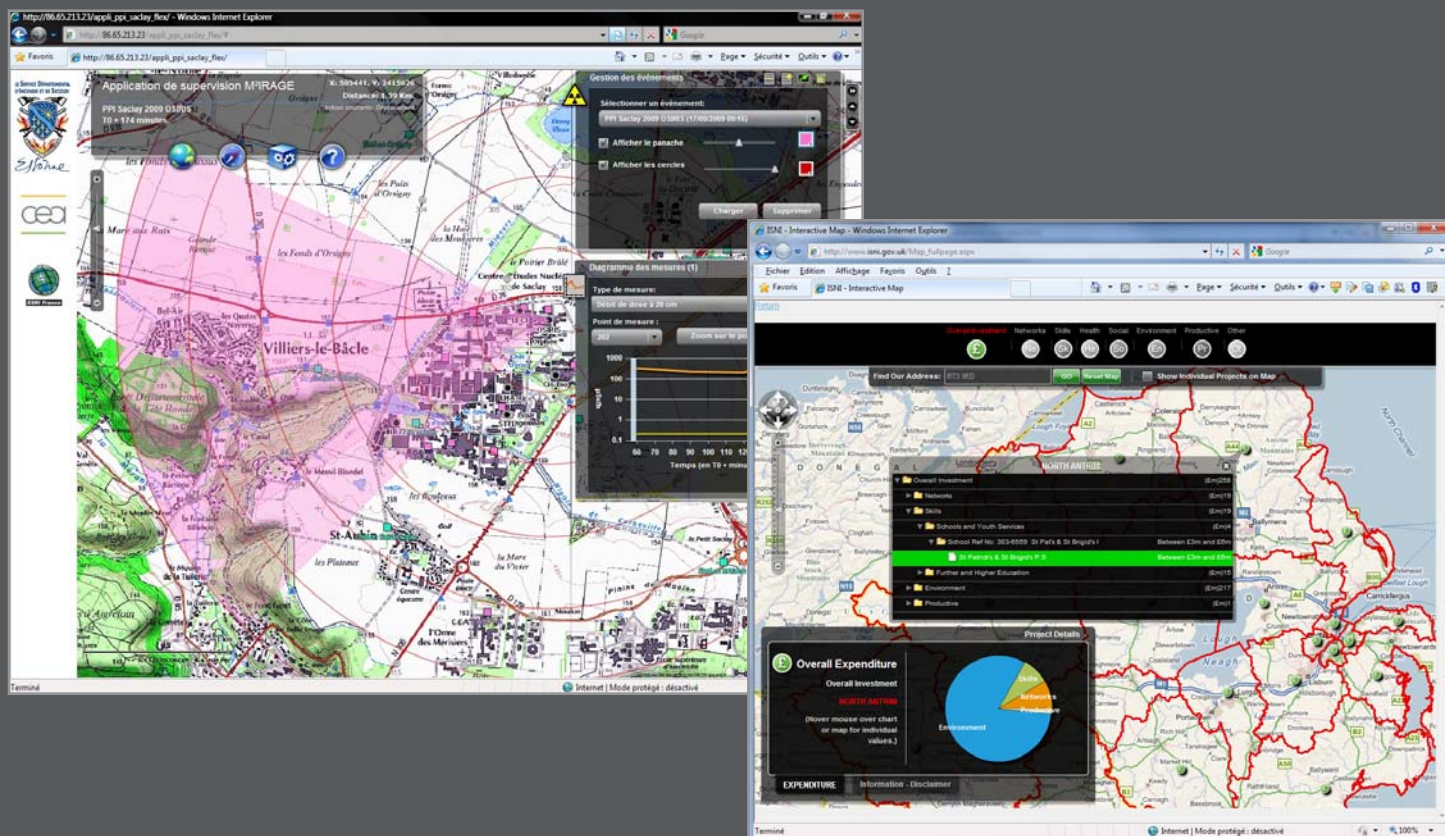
http://86.65.213.23/appli_ppi_saclay_flex/ - Windows Internet Explorer

http://86.65.213.23/appli_ppi_saclay_flex/#

Google

Favoris

http://86.65.213.23/appli_ppi_saclay_flex/

Page ▾ Sécurité ▾ Outils ▾

Application de supervision MIRAGE

PPI Saclay 2009 D3B05

T0 + 174 minutes

X: 589441, Y: 2415636

Distance: 1.59 Km

Essonne

cea

ESRI France

Gestion des événements

Sélectionner un événement:

PPI Saclay 2009 D3B05 (17/09/2009 06:15)

Afficher le panache

Afficher les cercles

Charger

Supprimer

Diagramme des mesures (1)

Type de mesure:

Débit de dose à 20 cm

Point de mesure :

202

Zoom sur le p

1000

100

10

1

0.1

60 70 80 90 100 110 12

Temps (en T0 + minu

Villiers-le-Bâcle

Centre d'Etudes Nucl de Saclay

les Fonds d'Orsigny

St-Aubin

les Plateaux

l'Orme des Mont

Mare aux Rats

le Mesnil Blondel

les Boudeaux

Terminé

Internet | Mode protégé : désactivé

ISNI - Interactive Map - Windows Internet Explorer

http://www.isni.gov.uk/Map_fullpage.aspx

Google

Fichier Edition Affichage Favoris Outils ?

Favoris

ISNI - Interactive Map

Page ▾ Sécurité ▾ Outils ▾

Return

Overall Investment Networks Skills Health Social Environment Productive Other

Find Our Address: BT3 9ED GO Reset Map Show Individual Projects on Map

NORTH ANTRIM

Overall Investment (£m)258

Networks (£m)19

Skills (£m)19

Schools and Youth Services (£m)4

School Ref No: 303-6559 St Pat's & St Brigid's I Between £3m and £6m

St Patrick's & St Brigid's P.S. Between £3m and £6m

Further and Higher Education (£m)15

Environment (£m)217

Productive (£m)1

Project Details

Overall Expenditure

Overall Investment

NORTH ANTRIM

(Hover mouse over chart or map for individual values.)

Skills

Networks

Productive

Environment

EXPENDITURE

Information - Disclaimer

Carrickfergus

North Channel

Ballymena

Terminé

Internet | Mode protégé : désactivé

100%